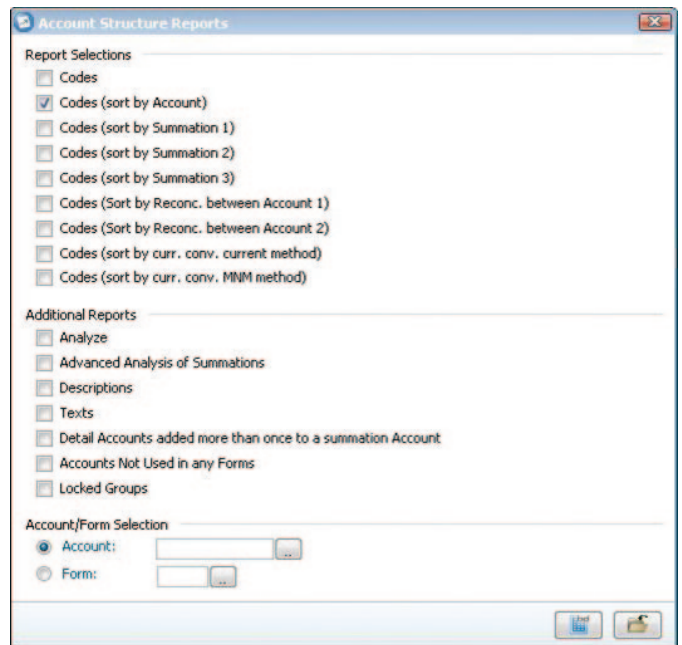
Account Structure Reports

Report Selections

Codes

Codes (sort by Account)

Codes (sort by Summation 1)

Codes (sort by Summation 2)

Codes (sort by Summation 3)

Codes (Sort by Reconc. between Account 1)

Codes (Sort by Reconc. between Account 2)

Codes (sort by curr. conv. current method)

Codes (sort by curr. conv. MNM method)

Additional Reports

Analyze

Advanced Analysis of Summations

Descriptions

Texts

Detail Accounts added more than once to a summation Account

Accounts Not Used in any Forms

Locked Groups

Account/Form Selection

Account:

Form: